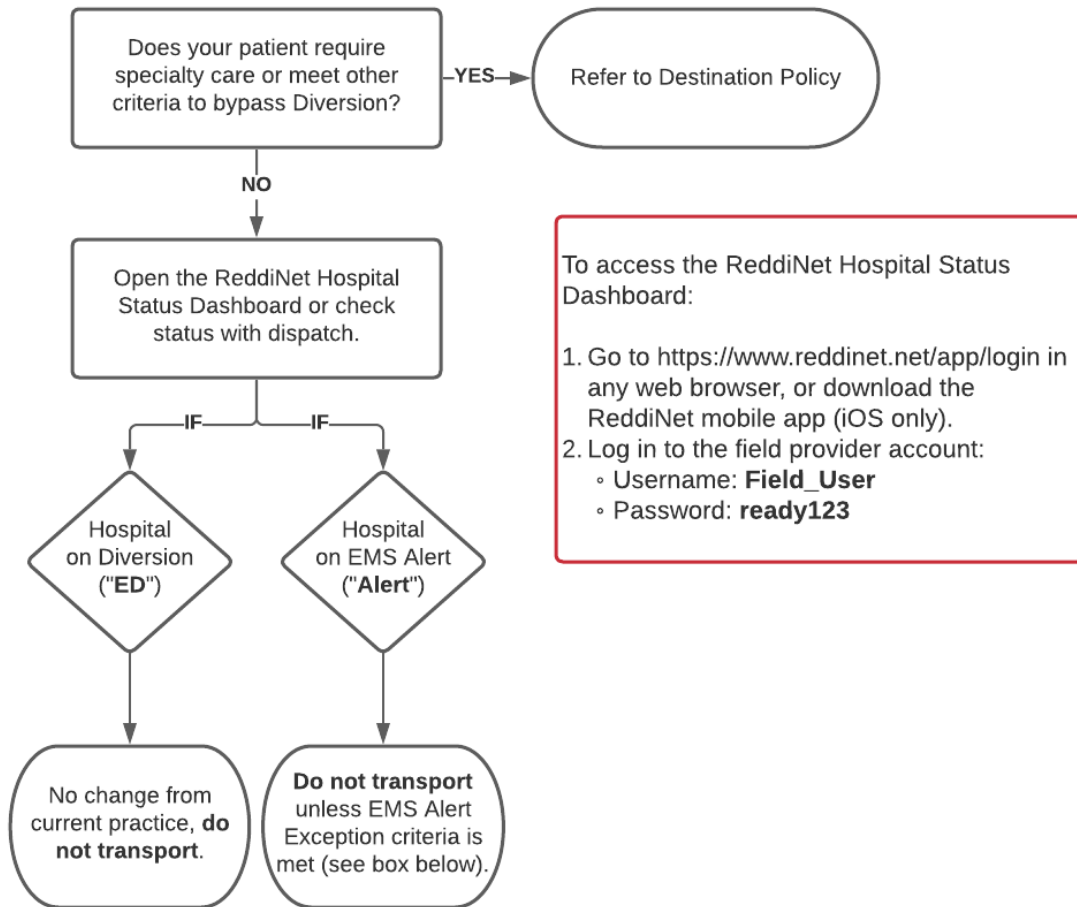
Does your patient require specialty care or meet other criteria to bypass Diversion?

YES

Refer to Destination Policy

NO

Open the ReddiNet Hospital Status Dashboard or check status with dispatch.

To access the ReddiNet Hospital Status Dashboard:

1. Go to https://www.reddinet.net/app/login in any web browser, or download the ReddiNet mobile app (iOS only).
2. Log in to the field provider account:
◦ Username: **Field_User**
◦ Password: **ready123**

IF

IF

Hospital on Diversion ("**ED**")

Hospital on EMS Alert ("**Alert**")

No change from current practice, **do not transport**.

**Do not transport** unless EMS Alert Exception criteria is met (see box below).